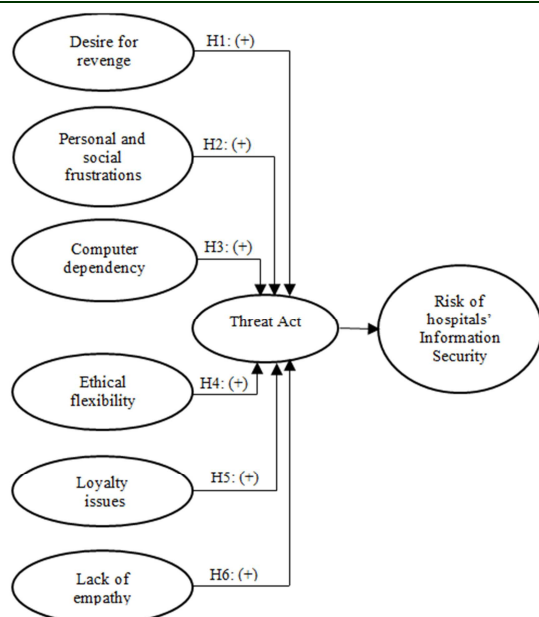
Desire for revenge

H1: (+)

Personal and social frustrations

H2: (+)

Computer dependency

H3: (+)

Threat Act

Risk of hospitals' Information Security

Ethical flexibility

H4: (+)

Loyalty issues

H5: (+)

Lack of empathy

H6: (+)